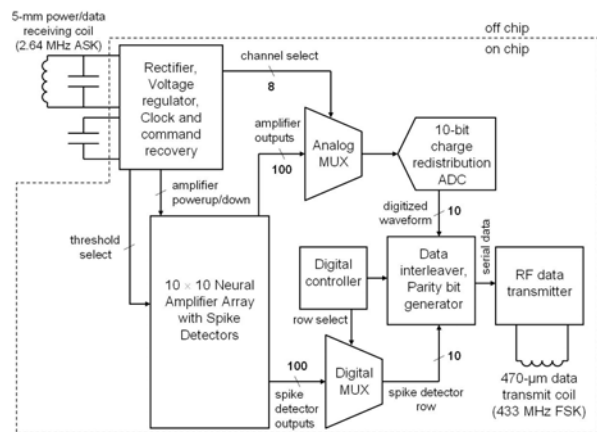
5-mm power/data receiving coil (2.64 MHz ASK)

off chip

on chip

Rectifier, Voltage regulator, Clock and command recovery

channel select

8

amplifier outputs

100

Analog MUX

10-bit charge redistribution ADC

amplifier powerup/down

threshold select

digitized waveform

10

10 × 10 Neural Amplifier Array with Spike Detectors

Digital controller

row select

Data interleaver, Parity bit generator

serial data

RF data transmitter

100

spike detector outputs

Digital MUX

spike detector row

10

470-μm data transmit coil (433 MHz FSK)